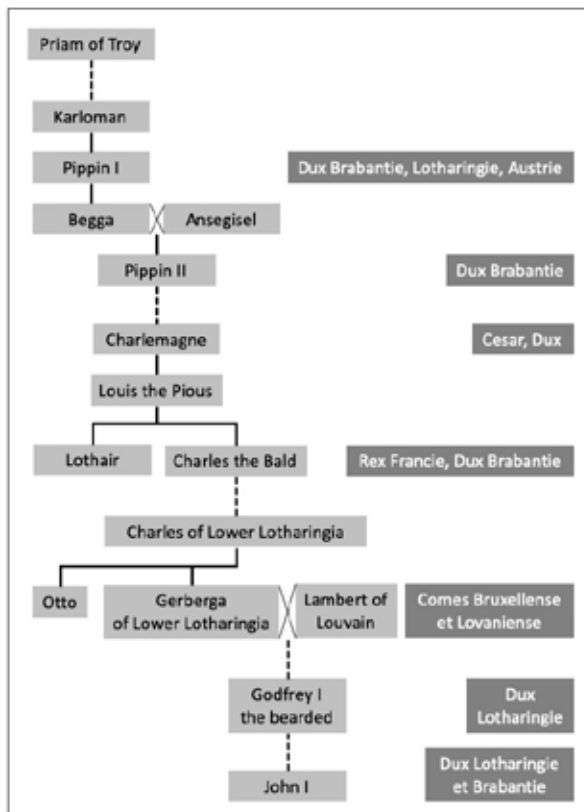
Priam of Troy

Karloman

Pippin I

Dux Brabantie, Lotharingie, Austrie

Begga

Ansegisel

Pippin II

Dux Brabantie

Charlemagne

Cesar, Dux

Louis the Pious

Lothair

Charles the Bald

Rex Francie, Dux Brabantie

Charles of Lower Lotharingia

Otto

Gerberga of Lower Lotharingia

Lambert of Louvain

Comes Bruxellense et Lovaniense

Godfrey I the bearded

Dux Lotharingie

John I

Dux Lotharingie et Brabantie